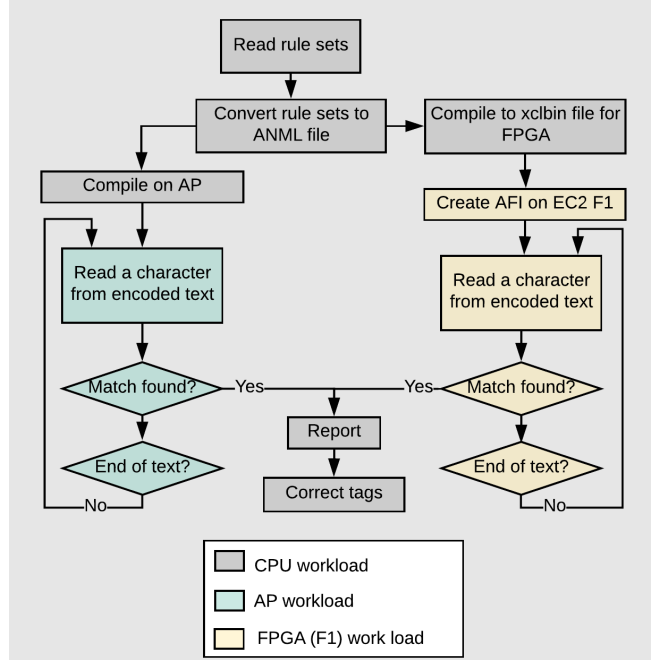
Read rule sets

Convert rule sets to ANML file

Compile to xclbin file for FPGA

Compile on AP

Create AFI on EC2 F1

Read a character from encoded text

Read a character from encoded text

Match found?

Yes

Yes

Match found?

Report

End of text?

End of text?

Correct tags

No

No

CPU workload

AP workload

FPGA (F1) work load